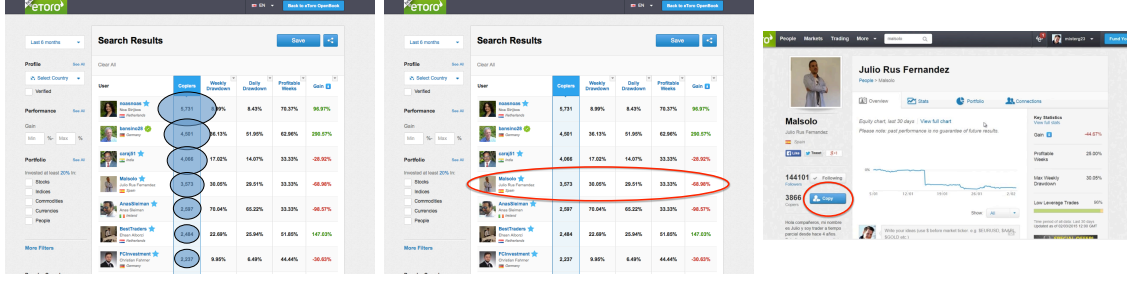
eToro
EN
Back to eToro OpenBook

Last 6 months
Profile See All
Select Country
Verified
Performance See All
Gain
Min % Max %
Portfolio See All
Invested at least 20% in
Stocks
Indices
Commodities
Currencies
Others
More Filters

Search Results
Save
Clear All

| User | Copiers | Weekly Drawdown | Daily Drawdown | Profitable Weeks | Gain |
|---|---|---|---|---|---|
| zuuzzsse New Bintjees Netherlands | 5,731 | 8.99% | 8.43% | 70.37% | 96.97% |
| benzino28 Germany | 4,581 | 36.13% | 51.95% | 62.96% | 290.57% |
| coraj31 India | 4,066 | 17.02% | 14.07% | 33.33% | -26.92% |
| Malsolo Julio Rus Fernandez Spain | 3,573 | 36.05% | 29.51% | 33.33% | -66.96% |
| AnasSleiman Anas Sleiman Ireland | 2,597 | 70.04% | 65.22% | 33.33% | -96.37% |
| BestTraders Ehsan Afzoni Netherlands | 2,484 | 22.69% | 25.94% | 51.85% | 147.03% |
| FCInvestment Christian Fahrner Germany | 2,337 | 9.95% | 6.49% | 44.44% | -36.63% |

eToro
EN
Back to eToro OpenBook

Last 6 months
Profile See All
Select Country
Verified
Performance See All
Gain
Min % Max %
Portfolio See All
Invested at least 20% in
Stocks
Indices
Commodities
Currencies
Others
More Filters

Search Results
Save
Clear All

| User | Copiers | Weekly Drawdown | Daily Drawdown | Profitable Weeks | Gain |
|---|---|---|---|---|---|
| zuuzzsse New Bintjees Netherlands | 5,731 | 8.99% | 8.43% | 70.37% | 96.97% |
| benzino28 Germany | 4,581 | 36.13% | 51.95% | 62.96% | 290.57% |
| coraj31 India | 4,066 | 17.02% | 14.07% | 33.33% | -26.92% |
| Malsolo Julio Rus Fernandez Spain | 3,573 | 36.05% | 29.51% | 33.33% | -66.96% |
| AnasSleiman Anas Sleiman Ireland | 2,597 | 70.04% | 65.22% | 33.33% | -96.37% |
| BestTraders Ehsan Afzoni Netherlands | 2,484 | 22.69% | 25.94% | 51.85% | 147.03% |
| FCInvestment Christian Fahrner Germany | 2,237 | 9.95% | 6.49% | 44.44% | -36.63% |

People Markets Trading More malsolo mixeleng23 Fund You

Julio Rus Fernandez
People > Malsolo

Overview Stats Portfolio Connections

Malsolo
Julio Rus Fernandez
Spain
Like Tweet

Equity chart, last 30 days | View full chart
Please note, past performance is no guarantee of future results.

144101 Followers
Following
3866 Copiers
Copy

Show All

Hola compañeros, mi nombre es Julio y soy trader a tiempo parcial desde hace 4 años.

Write your ideas (use $ before market ticker: e.g. $EURUSD, $AAPL, $GOLD etc.)

Key Statistics
View full stats
Gain -44.67%
Profitable Weeks 29.50%
Max Weekly Drawdown 30.05%
Low Leverage Trades 98%